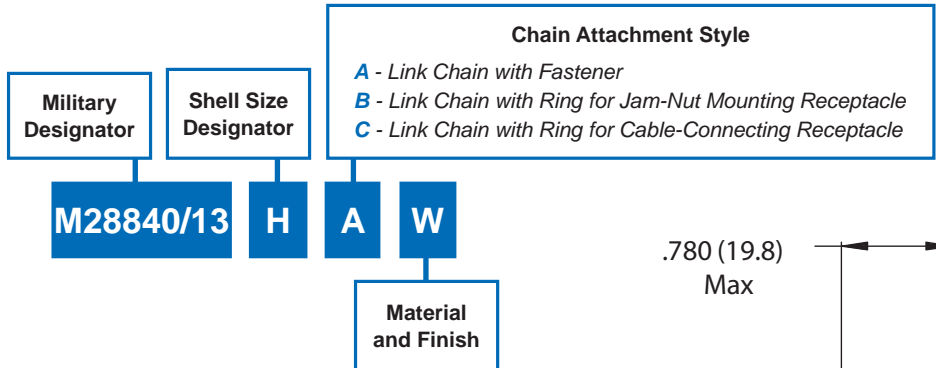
Chain Attachment Style

A - Link Chain with Fastener
B - Link Chain with Ring for Jam-Nut Mounting Receptacle
C - Link Chain with Ring for Cable-Connecting Receptacle

Military Designator

Shell Size Designator

M28840/13 H A W

Material and Finish

.780 (19.8) Max